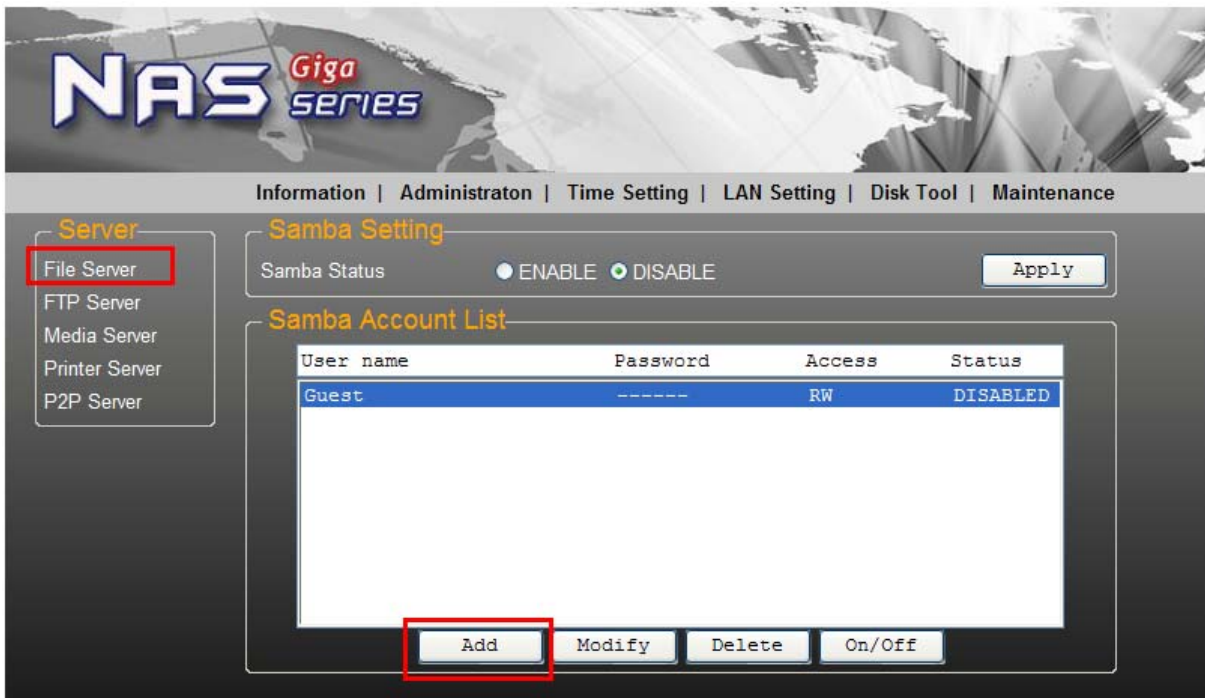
NAS Giga series

Information | Administraton | Time Setting | LAN Setting | Disk Tool | Maintenance

Server

File Server
FTP Server
Media Server
Printer Server
P2P Server

Samba Setting

Samba Status ENABLE DISABLE Apply

Samba Account List

| User name | Password | Access | Status |
|---|---|---|---|
| Guest | ------ | RW | DISABLED |

Add Modify Delete On/Off